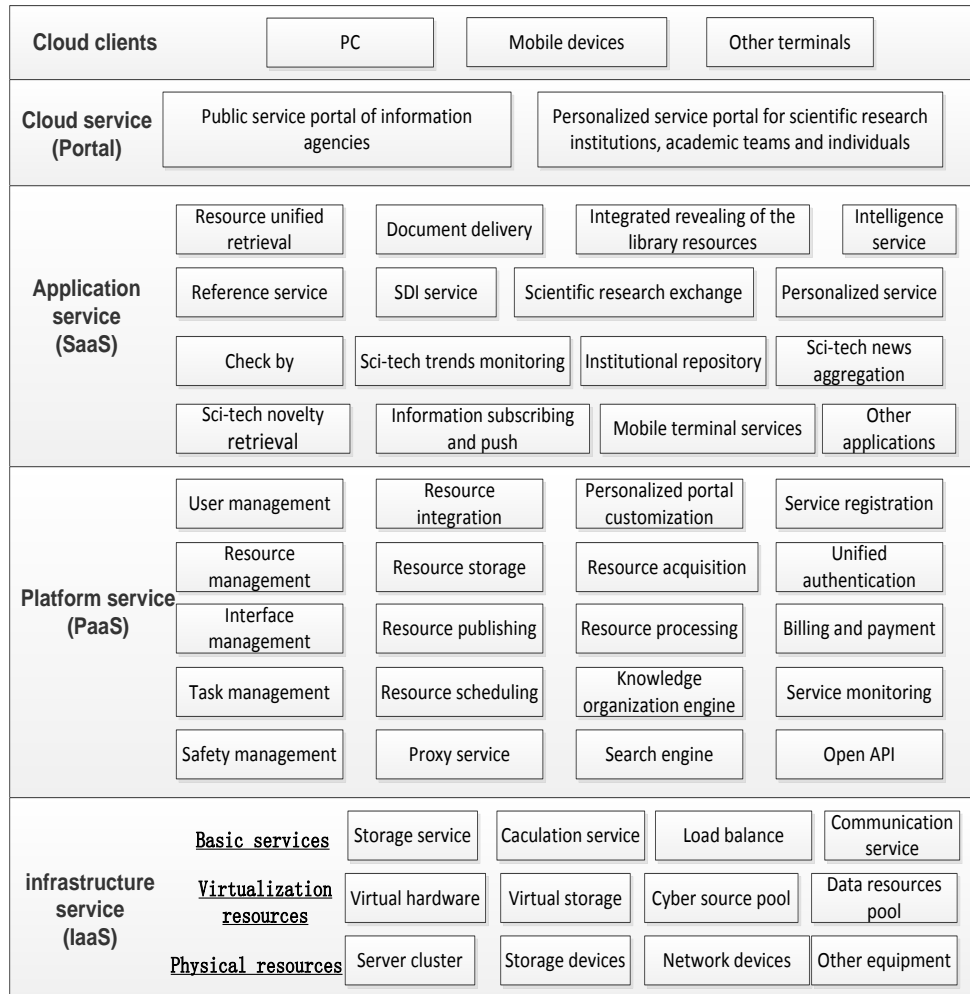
Cloud clients
PC
Mobile devices
Other terminals

Cloud service (Portal)
Public service portal of information agencies
Personalized service portal for scientific research institutions, academic teams and individuals

Application service (SaaS)
Resource unified retrieval
Document delivery
Integrated revealing of the library resources
Intelligence service
Reference service
SDI service
Scientific research exchange
Personalized service
Check by
Sci-tech trends monitoring
Institutional repository
Sci-tech news aggregation
Sci-tech novelty retrieval
Information subscribing and push
Mobile terminal services
Other applications

Platform service (PaaS)
User management
Resource integration
Personalized portal customization
Service registration
Resource management
Resource storage
Resource acquisition
Unified authentication
Interface management
Resource publishing
Resource processing
Billing and payment
Task management
Resource scheduling
Knowledge organization engine
Service monitoring
Safety management
Proxy service
Search engine
Open API

infrastructure service (laaS)
Basic services
Storage service
Caculation service
Load balance
Communication service
Virtualization resources
Virtual hardware
Virtual storage
Cyber source pool
Data resources pool
Physical resources
Server cluster
Storage devices
Network devices
Other equipment